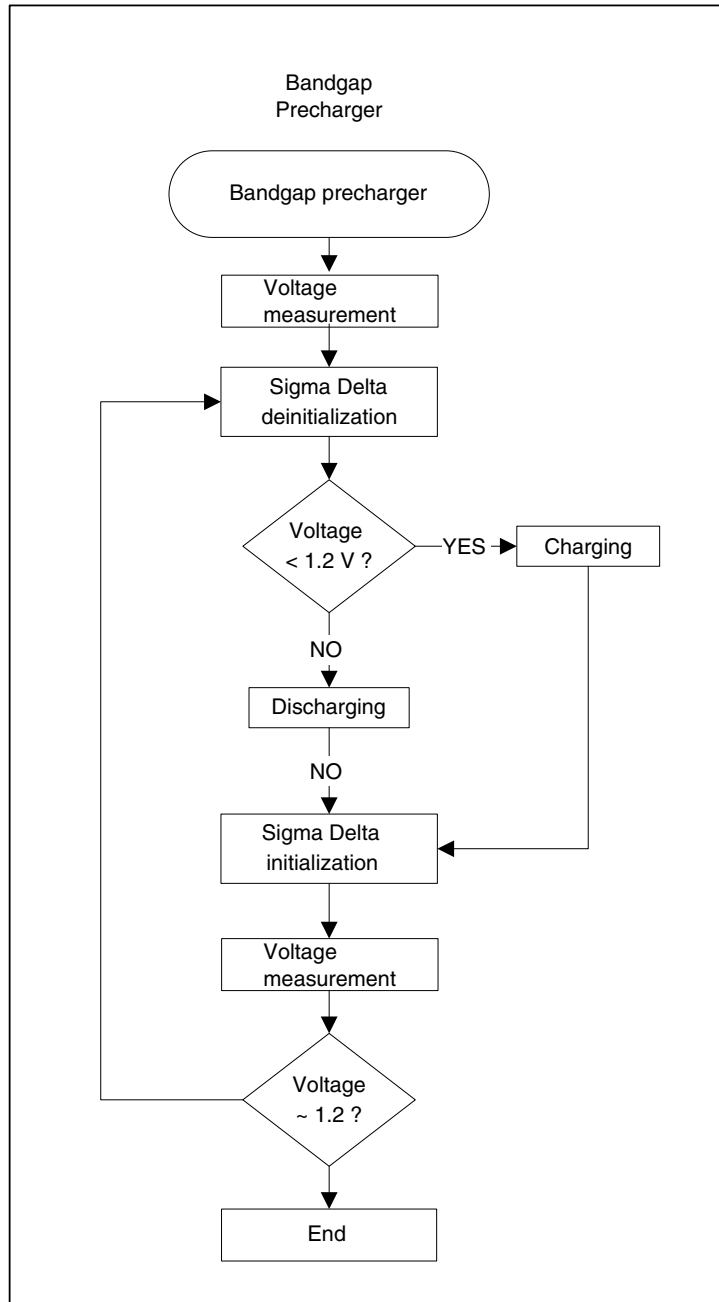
Bandgap Precharger

Bandgap precharger

Voltage measurement

Sigma Delta deinitialization

Voltage < 1.2 V ?

YES

Charging

NO

Discharging

NO

Sigma Delta initialization

Voltage measurement

Voltage ~ 1.2 ?

End